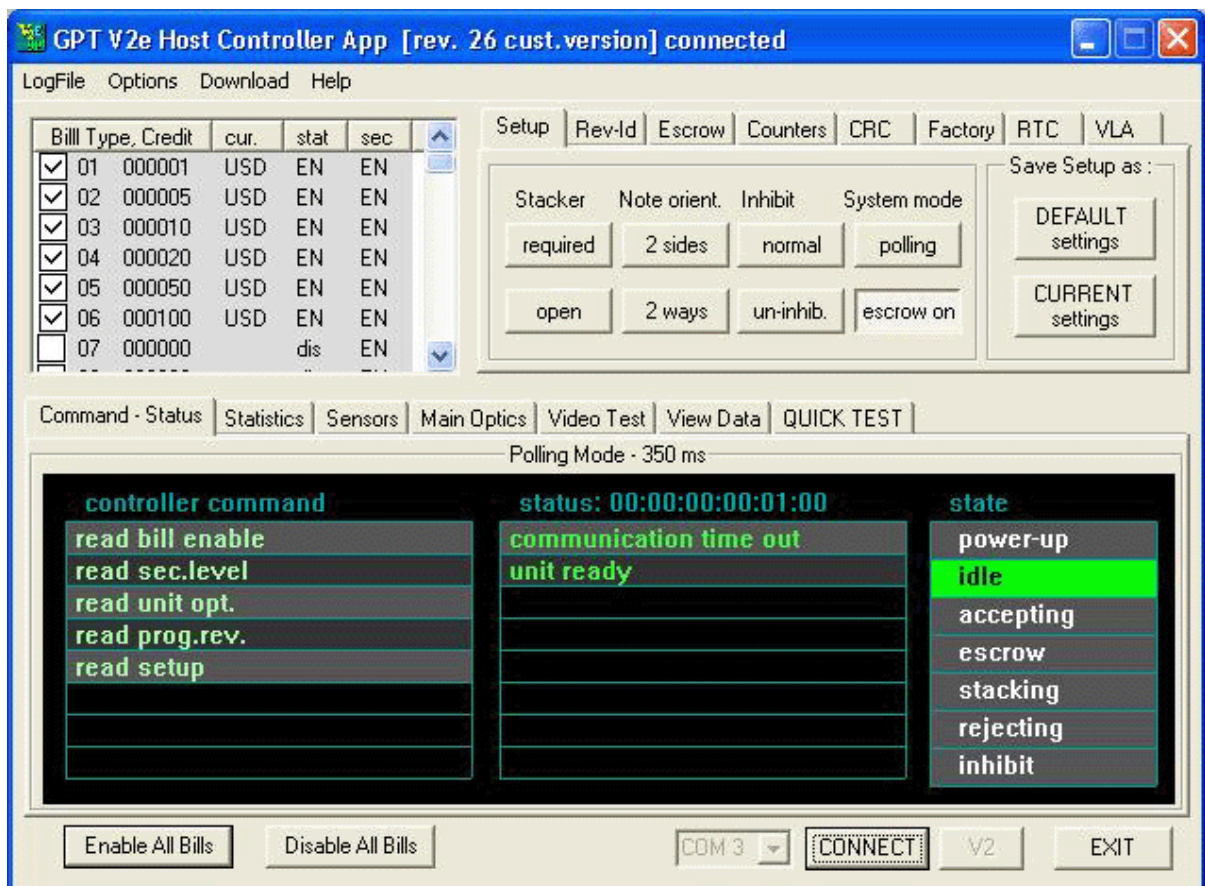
GPT V2e Host Controller App [rev. 26 cust.version] connected

LogFile Options Download Help

| Billl Type, Credit | cur. | stat | sec |
|---|---|---|---|
| 01 000001 | USD | EN | EN |
| 02 000005 | USD | EN | EN |
| 03 000010 | USD | EN | EN |
| 04 000020 | USD | EN | EN |
| 05 000050 | USD | EN | EN |
| 06 000100 | USD | EN | EN |
| 07 000000 | | dis | EN |

Setup | Rev-Id | Escrow | Counters | CRC | Factory | RTC | VLA

Stacker Note orient. Inhibit System mode

required 2 sides normal polling

open 2 ways un-inhib. escrow on

Save Setup as :

DEFAULT settings

CURRENT settings

Command - Status | Statistics | Sensors | Main Optics | Video Test | View Data | QUICK TEST

Polling Mode - 350 ms

controller command
read bill enable
read sec.level
read unit opt.
read prog.rev.
read setup

status: 00:00:00:00:01:00
communication time out
unit ready

state
power-up
idle
accepting
escrow
stacking
rejecting
inhibit

Enable All Bills Disable All Bills COM 3 CONNECT V2 EXIT